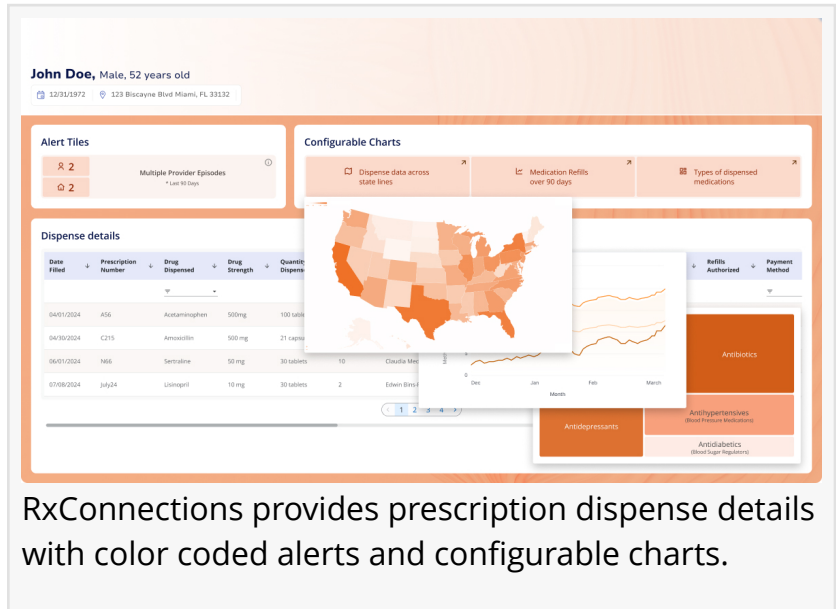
John Doe, Male, 52 years old

12/31/1972 123 Biscayne Blvd Miami, FL 33132

Alert Tiles

2

2

Multiple Provider Episodes

* Last 90 Days

Configurable Charts

Dispense data across state lines

Medication Refills over 90 days

Types of dispensed medications

Dispense details

| Date Filled | Prescription Number | Drug Dispensed | Drug Strength | Quantity Dispensed | | | Refills Authorized | Payment Method |
|---|---|---|---|---|---|---|---|---|
| 04/01/2024 | A56 | Acetaminophen | 500mg | 100 tablets | | | | |
| 04/30/2024 | C215 | Amoxicillin | 500 mg | 21 capsu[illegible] | | | | |
| 06/01/2024 | N66 | Sertraline | 50 mg | 30 tablets | 10 | Claudia Me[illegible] | | |
| 07/08/2024 | July24 | Lisinopril | 10 mg | 30 tablets | 2 | Edwin Eins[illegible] | | |

1 2 3 4

0

Dec Jan Feb March

Month

Antibiotics

Antidepressants

Antihypertensives
(Blood Pressure Medications)

Antidiabetics
(Blood Sugar Regulators)

RxConnections provides prescription dispense details with color coded alerts and configurable charts.